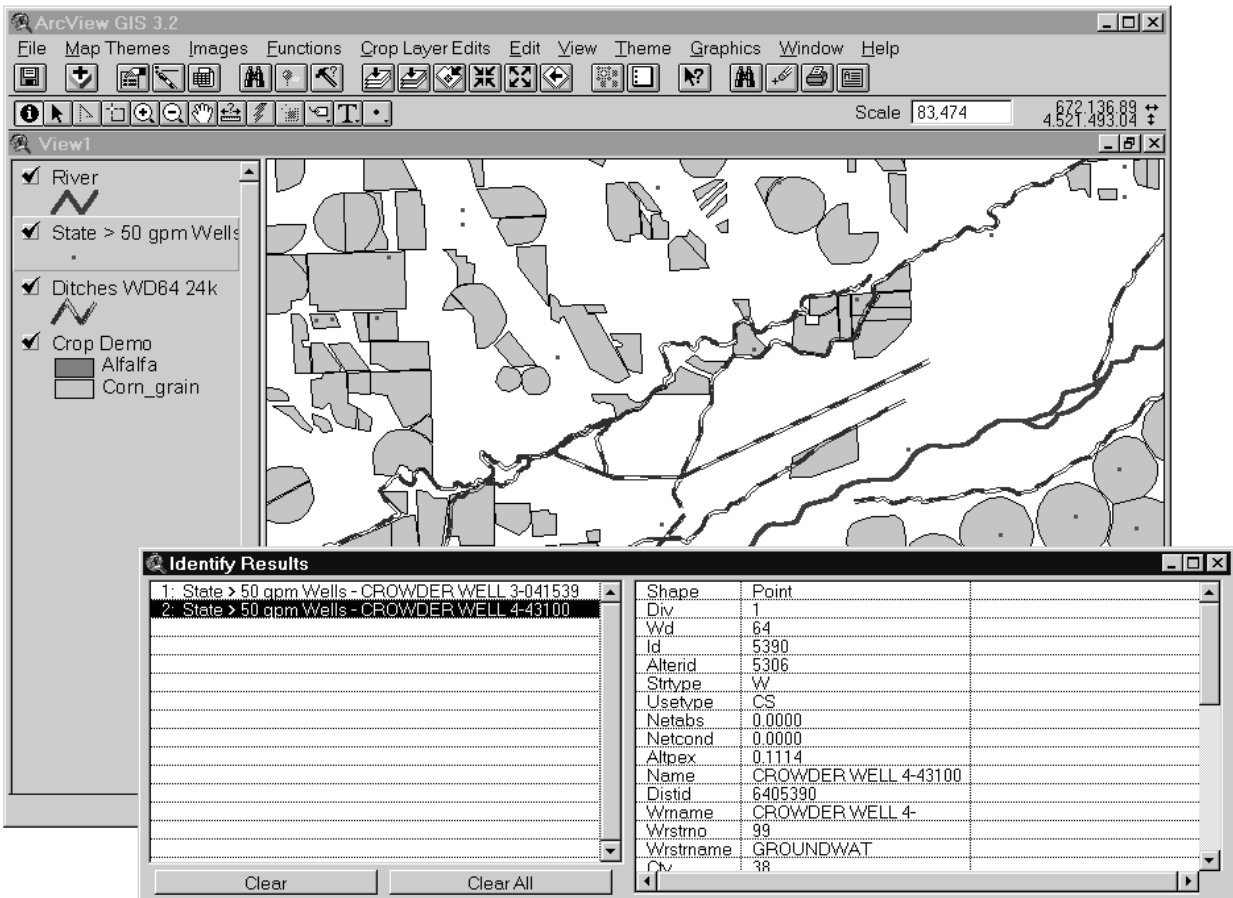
ArcView GIS 3.2

File Map Themes Images Functions Crop Layer Edits Edit View Theme Graphics Window Help

Scale 83,474

672,136.89
4,521,493.04

View1

River

State > 50 gpm Wells

Ditches WD64 24k

Crop Demo
Alfalfa
Corn_grain

Identify Results

1: State > 50 gpm Wells - CROWDER WELL 3-041539
2: State > 50 gpm Wells - CROWDER WELL 4-43100

| | |
|---|---|
| Shape | Point |
| Div | 1 |
| Wd | 64 |
| Id | 5390 |
| Alterid | 5306 |
| Strtype | W |
| Usetype | CS |
| Netabs | 0.0000 |
| Netcond | 0.0000 |
| Altpex | 0.1114 |
| Name | CROWDER WELL 4-43100 |
| Distid | 6405390 |
| Wrname | CROWDER WELL 4- |
| Wrstrno | 99 |
| Wrstrname | GROUNDWAT |
| Cty | 38 |

Clear

Clear All